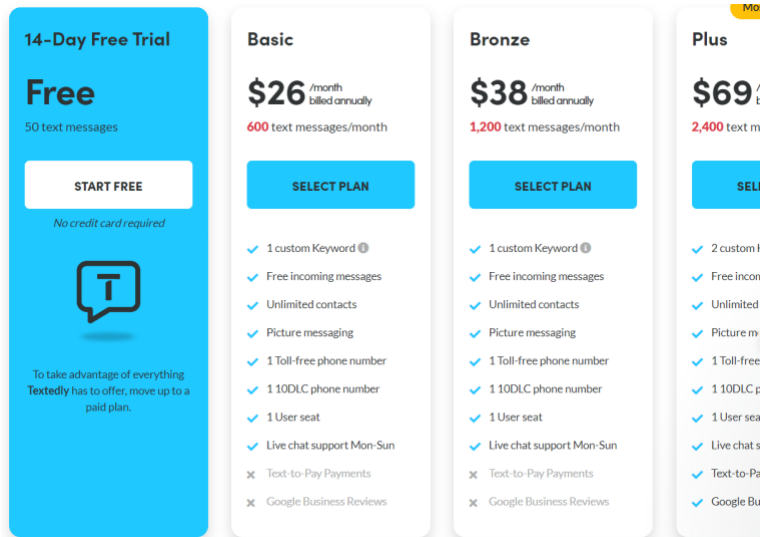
14-Day Free Trial

Free

50 text messages

START FREE

No credit card required

T

To take advantage of everything Textedly has to offer, move up to a paid plan.

Basic

$26 /month billed annually

600 text messages/month

SELECT PLAN

1 custom Keyword

Free incoming messages

Unlimited contacts

Picture messaging

1 Toll-free phone number

1 10DLC phone number

1 User seat

Live chat support Mon-Sun

Text-to-Pay Payments

Google Business Reviews

Bronze

$38 /month billed annually

1,200 text messages/month

SELECT PLAN

1 custom Keyword

Free incoming messages

Unlimited contacts

Picture messaging

1 Toll-free phone number

1 10DLC phone number

1 User seat

Live chat support Mon-Sun

Text-to-Pay Payments

Google Business Reviews

Mo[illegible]

Plus

$69 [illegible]

2,400 text m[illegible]

SEL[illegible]

2 custom K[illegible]

Free incom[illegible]

Unlimited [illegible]

Picture m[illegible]

1 Toll-free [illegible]

1 10DLC p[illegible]

1 User sea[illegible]

Live chat s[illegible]

Text-to-Pa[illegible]

Google Bu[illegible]